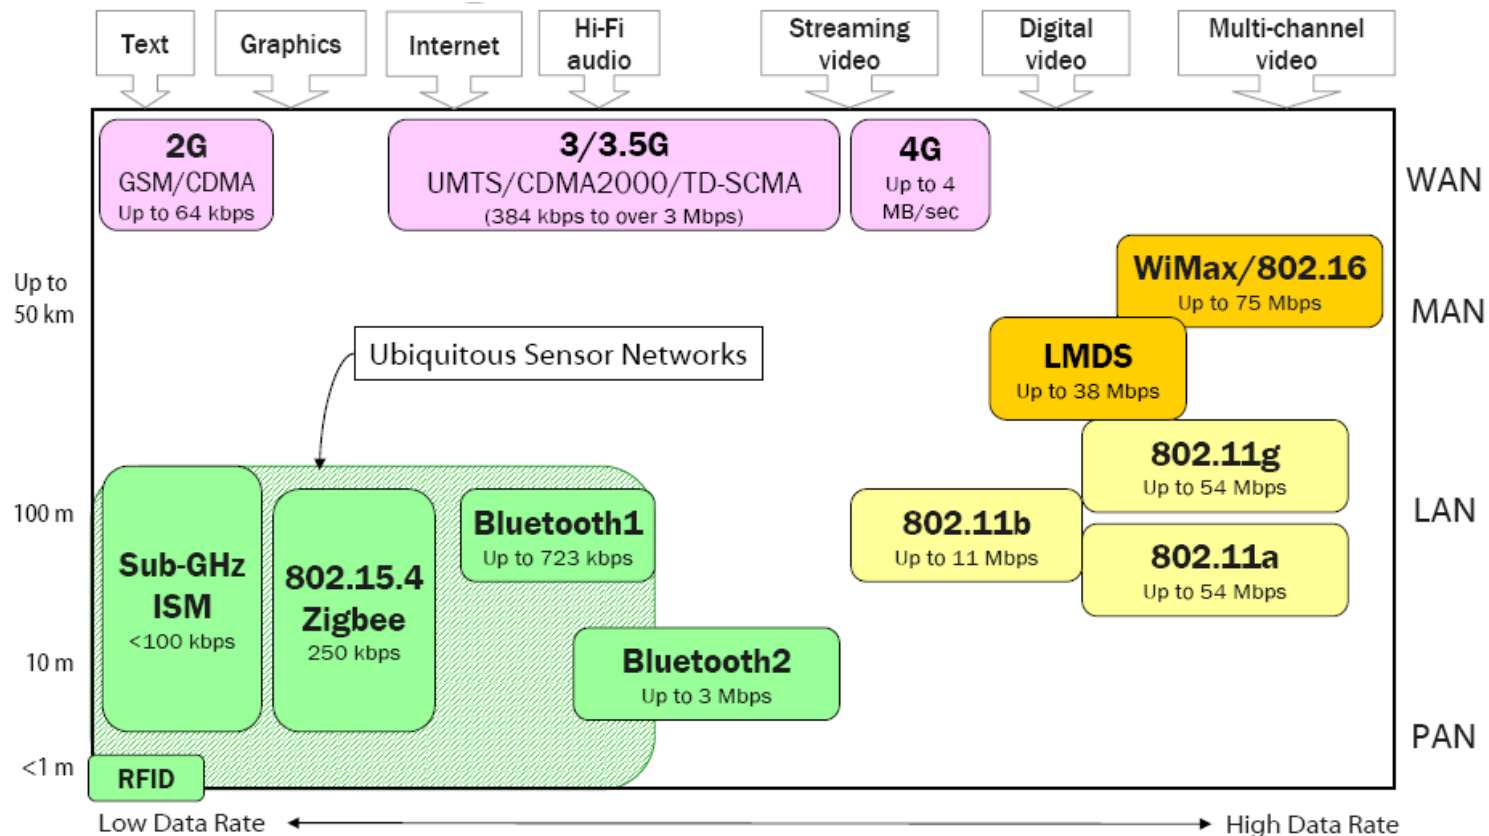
Text

Graphics

Internet

Hi-Fi audio

Streaming video

Digital video

Multi-channel video

2G
GSM/CDMA
Up to 64 kbps

3/3.5G
UMTS/CDMA2000/TD-SCMA
(384 kbps to over 3 Mbps)

4G
Up to 4 MB/sec

WAN

Up to 50 km

WiMax/802.16
Up to 75 Mbps

MAN

Ubiquitous Sensor Networks

LMDS
Up to 38 Mbps

802.11g
Up to 54 Mbps

100 m

Sub-GHz ISM
<100 kbps

802.15.4 Zigbee
250 kbps

Bluetooth1
Up to 723 kbps

802.11b
Up to 11 Mbps

LAN

802.11a
Up to 54 Mbps

10 m

Bluetooth2
Up to 3 Mbps

PAN

<1 m

RFID

Low Data Rate

High Data Rate